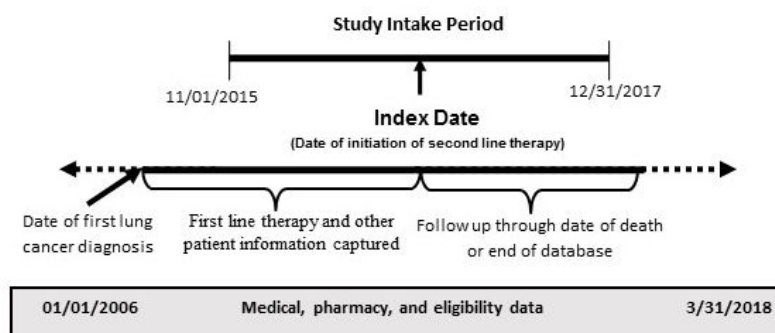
Study Intake Period

11/01/2015

12/31/2017

Index Date

(Date of initiation of second line therapy)

Date of first lung cancer diagnosis

First line therapy and other patient information captured

Follow up through date of death or end of database

01/01/2006

Medical, pharmacy, and eligibility data

3/31/2018